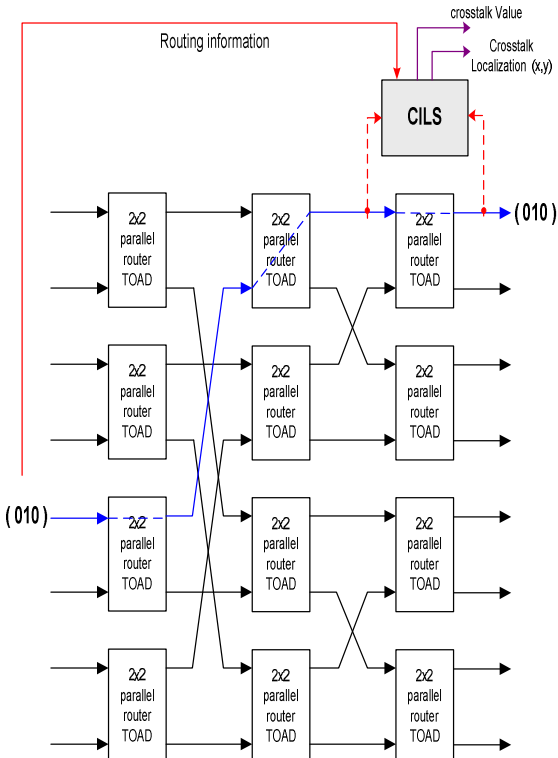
Routing information

crosstalk Value

Crosstalk Localization (x,y)

CILS

( 010 )

2x2 parallel router TOAD

2x2 parallel router TOAD

2x2 parallel router TOAD

2x2 parallel router TOAD

2x2 parallel router TOAD

2x2 parallel router TOAD

( 010 )

2x2 parallel router TOAD

2x2 parallel router TOAD

2x2 parallel router TOAD

2x2 parallel router TOAD

2x2 parallel router TOAD

2x2 parallel router TOAD